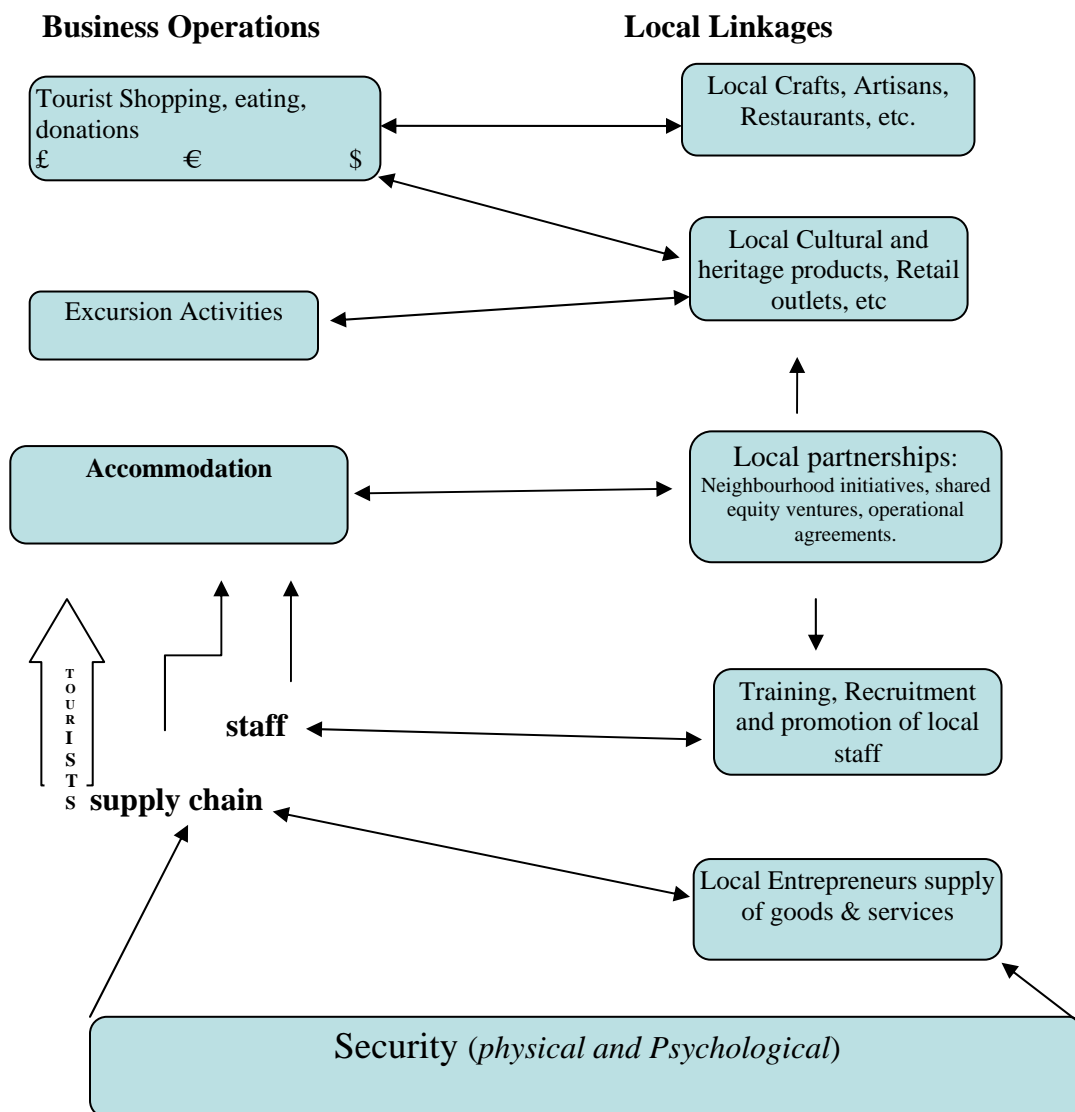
Business Operations

Local Linkages

Tourist Shopping, eating, donations
£ € $

Local Crafts, Artisans, Restaurants, etc.

Local Cultural and heritage products, Retail outlets, etc

Excursion Activities

Accommodation

Local partnerships: Neighbourhood initiatives, shared equity ventures, operational agreements.

TOURISTS

staff

Training, Recruitment and promotion of local staff

supply chain

Local Entrepreneurs supply of goods & services

Security (*physical and Psychological*)